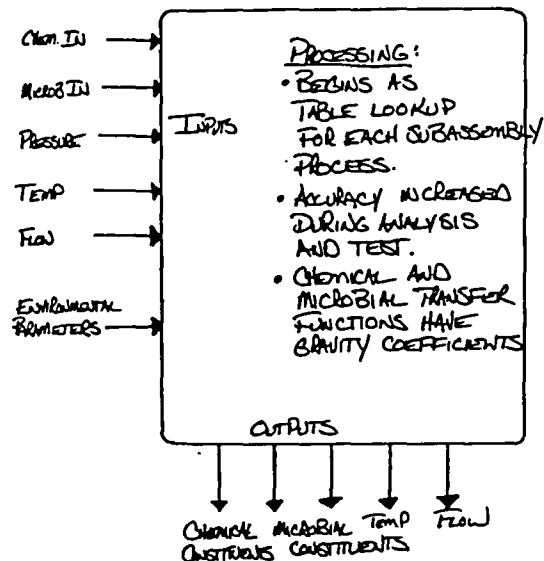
CHEM. IN
MICROB IN
PRESSURE
TEMP
FLOW
ENVIRONMENTAL PARAMETERS

INPUTS

PROCESSING:
• BEGINS AS TABLE LOOKUP FOR EACH SUBASSEMBLY PROCESS.
• ACCURACY INCREASED DURING ANALYSIS AND TEST.
• CHEMICAL AND MICROBIAL TRANSFER FUNCTIONS HAVE GRAVITY COEFFICIENTS

OUTPUTS

CHEMICAL CONSTITUENTS
MICROBIAL CONSTITUENTS
TEMP
FLOW